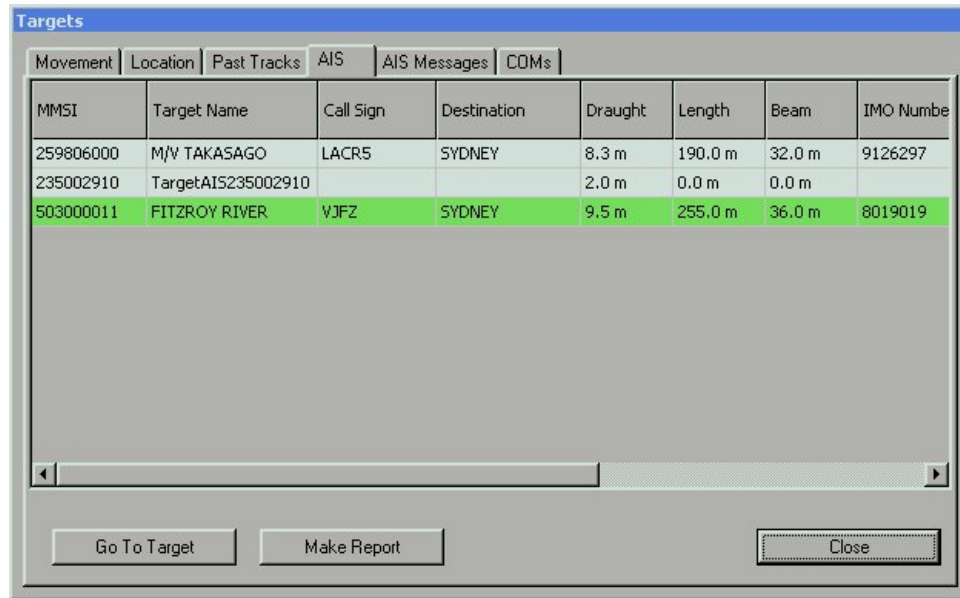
Targets

Movement | Location | Past Tracks | AIS | AIS Messages | COMs

| MMSI | Target Name | Call Sign | Destination | Draught | Length | Beam | IMO Numbe |
|---|---|---|---|---|---|---|---|
| 259806000 | M/V TAKASAGO | LACR5 | SYDNEY | 8.3 m | 190.0 m | 32.0 m | 9126297 |
| 235002910 | TargetAIS235002910 | | | 2.0 m | 0.0 m | 0.0 m | |
| 503000011 | FITZROY RIVER | VJFZ | SYDNEY | 9.5 m | 255.0 m | 36.0 m | 8019019 |

Go To Target

Make Report

Close